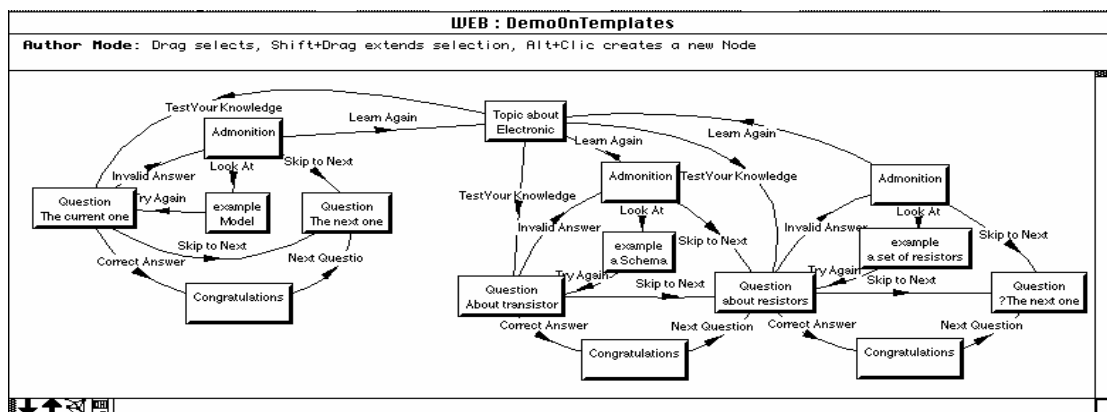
WEB : DemoOnTemplates

Author Mode: Drag selects, Shift+Drag extends selection, Alt+Clic creates a new Node

TestYour Knowledge

Admonition

Learn Again

Topic about Electronic

Learn Again

Learn Again

Invalid Answer

Look At

Skip to Next

Try Again

Question The current one

example Model

Question The next one

Admonition

TestYour Knowledge

Admonition

TestYour Knowledge

Look At

Look At

Skip to Next

Invalid Answer

Invalid Answer

Skip to Next

Correct Answer

Next Questio

example a Schema

Skip to Next

example a set of resistors

Skip to Next

Try Again

Try Again

Congratulations

Question About transistor

Skip to Next

Question about resistors

Skip to Next

Question ?The next one

Correct Answer

Next Question

Correct Answer

Next Question

Congratulations

Congratulations